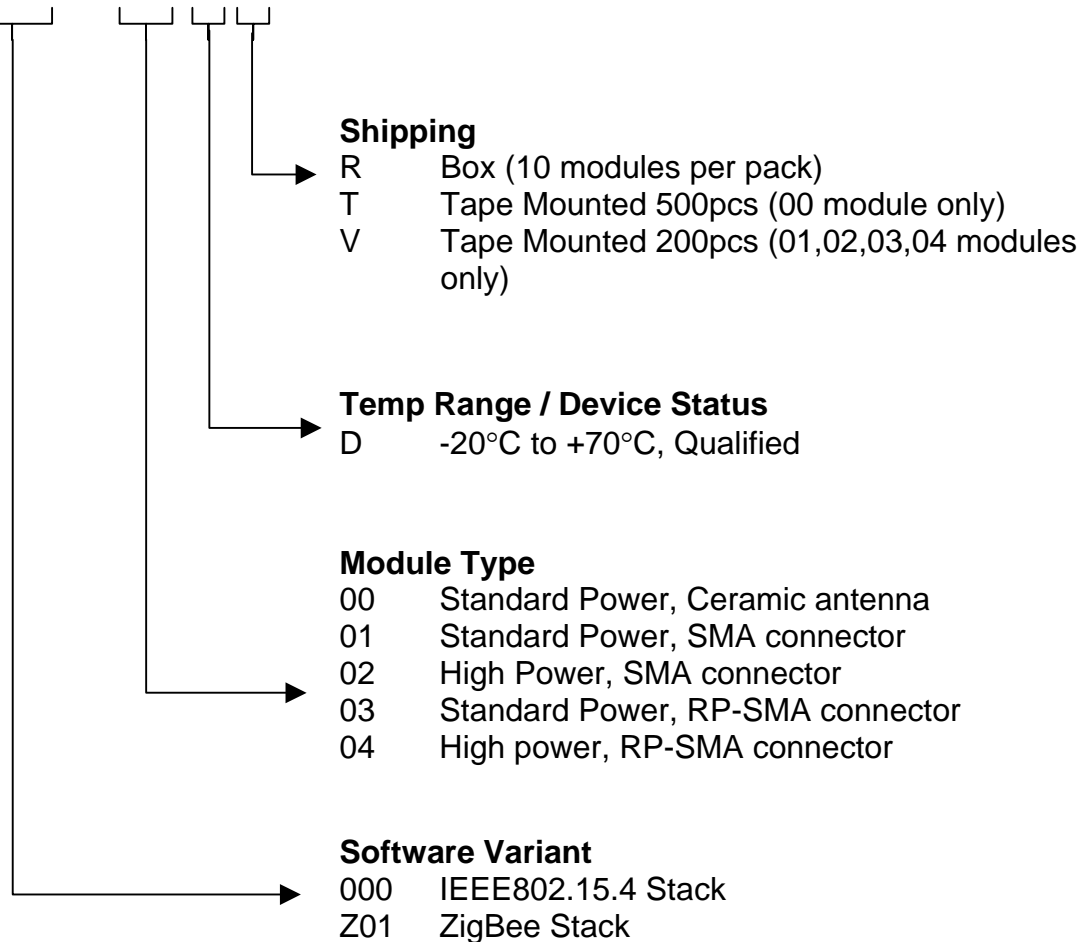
**Shipping**
R Box (10 modules per pack)
T Tape Mounted 500pcs (00 module only)
V Tape Mounted 200pcs (01,02,03,04 modules only)

**Temp Range / Device Status**
D -20°C to +70°C, Qualified

**Module Type**
00 Standard Power, Ceramic antenna
01 Standard Power, SMA connector
02 High Power, SMA connector
03 Standard Power, RP-SMA connector
04 High power, RP-SMA connector

**Software Variant**
000 IEEE802.15.4 Stack
Z01 ZigBee Stack